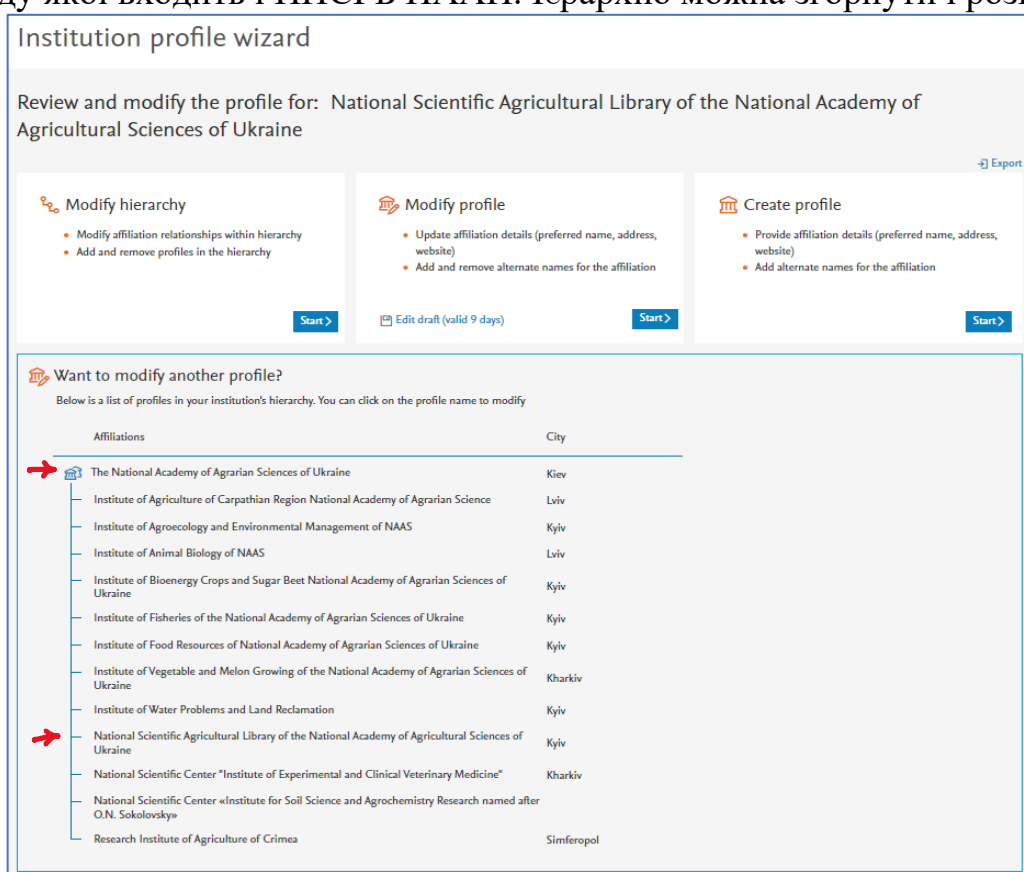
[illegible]

Institution profile wizard

Review and modify the profile for: National Scientific Agricultural Library of the National Academy of Agricultural Sciences of Ukraine

Export

Modify hierarchy
- Modify affiliation relationships within hierarchy
- Add and remove profiles in the hierarchy

Start

Modify profile
- Update affiliation details (preferred name, address, website)
- Add and remove alternate names for the affiliation

Edit draft (valid 9 days)

Start

Create profile
- Provide affiliation details (preferred name, address, website)
- Add alternate names for the affiliation

Start

Want to modify another profile?

Below is a list of profiles in your institution's hierarchy. You can click on the profile name to modify

| Affiliations | City |
|---|---|
| The National Academy of Agrarian Sciences of Ukraine | Kiev |
| Institute of Agriculture of Carpathian Region National Academy of Agrarian Science | Lviv |
| Institute of Agroecology and Environmental Management of NAAS | Kyiv |
| Institute of Animal Biology of NAAS | Lviv |
| Institute of Bioenergy Crops and Sugar Beet National Academy of Agrarian Sciences of Ukraine | Kyiv |
| Institute of Fisheries of the National Academy of Agrarian Sciences of Ukraine | Kyiv |
| Institute of Food Resources of National Academy of Agrarian Sciences of Ukraine | Kyiv |
| Institute of Vegetable and Melon Growing of the National Academy of Agrarian Sciences of Ukraine | Kharkiv |
| Institute of Water Problems and Land Reclamation | Kyiv |
| National Scientific Agricultural Library of the National Academy of Agricultural Sciences of Ukraine | Kyiv |
| National Scientific Center "Institute of Experimental and Clinical Veterinary Medicine" | Kharkiv |
| National Scientific Center «Institute for Soil Science and Agrochemistry Research named after O.N. Sokolovsky» | |
| Research Institute of Agriculture of Crimea | Simferopol |